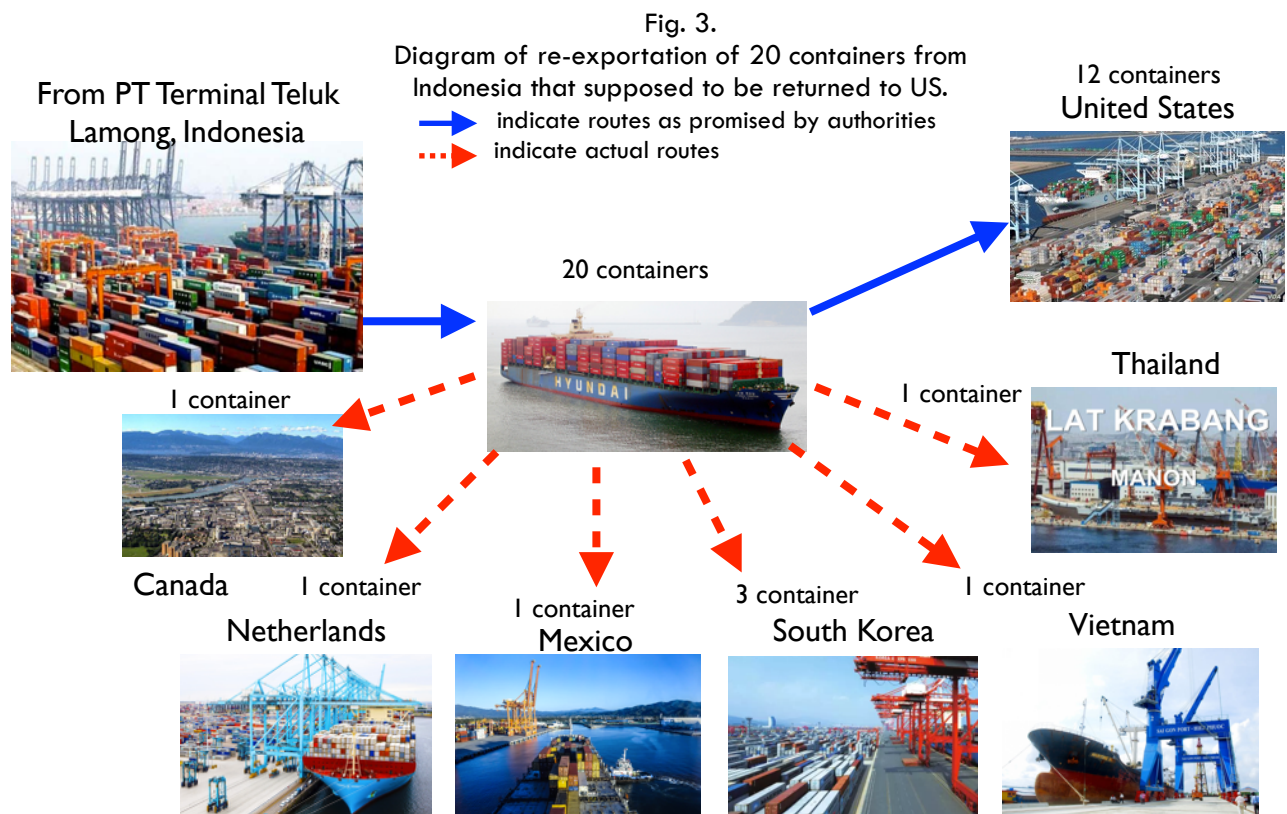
Fig. 3.
Diagram of re-exportation of 20 containers from Indonesia that supposed to be returned to US.
indicate routes as promised by authorities
indicate actual routes

From PT Terminal Teluk Lamong, Indonesia

12 containers
United States

20 containers

HYUNDAI

Thailand
1 container
LAT KRABANG
MANON

1 container
Canada

1 container
Netherlands

1 container
Mexico

3 container
South Korea

1 container
Vietnam